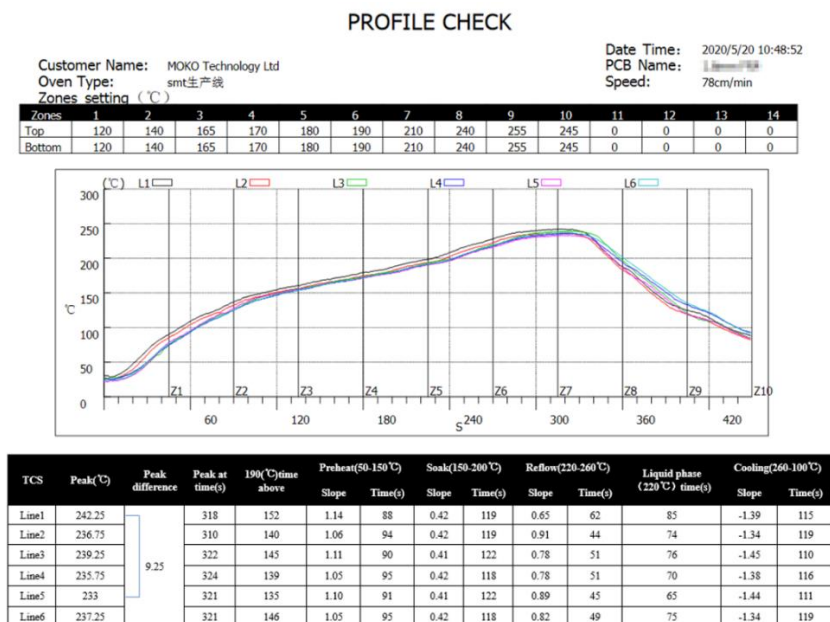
PROFILE CHECK

Customer Name: MOKO Technology Ltd
Oven Type: smt生产线
Zones setting (℃)

Date Time: 2020/5/20 10:48:52
PCB Name: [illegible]
Speed: 78cm/min

| Zones | 1 | 2 | 3 | 4 | 5 | 6 | 7 | 8 | 9 | 10 | 11 | 12 | 13 | 14 |
|---|---|---|---|---|---|---|---|---|---|---|---|---|---|---|
| Top | 120 | 140 | 165 | 170 | 180 | 190 | 210 | 240 | 255 | 245 | 0 | 0 | 0 | 0 |
| Bottom | 120 | 140 | 165 | 170 | 180 | 190 | 210 | 240 | 255 | 245 | 0 | 0 | 0 | 0 |

(℃) L1 L2 L3 L4 L5 L6
300 250 200 150 100 50 0
℃
Z1 Z2 Z3 Z4 Z5 Z6 Z7 Z8 Z9 Z10
60 120 180 S 240 300 360 420

| TCS | Peak(℃) | Peak difference | Peak at time(s) | 190(℃)time above | Preheat(50-150℃) Slope | Preheat Time(s) | Soak(150-200℃) Slope | Soak Time(s) | Reflow(220-260℃) Slope | Reflow Time(s) | Liquid phase (220℃) time(s) | Cooling(260-100℃) Slope | Cooling Time(s) |
|---|---|---|---|---|---|---|---|---|---|---|---|---|---|
| Line1 | 242.25 | 9.25 | 318 | 152 | 1.14 | 88 | 0.42 | 119 | 0.65 | 62 | 85 | -1.39 | 115 |
| Line2 | 236.75 | | 310 | 140 | 1.06 | 94 | 0.42 | 119 | 0.91 | 44 | 74 | -1.34 | 119 |
| Line3 | 239.25 | | 322 | 145 | 1.11 | 90 | 0.41 | 122 | 0.78 | 51 | 76 | -1.45 | 110 |
| Line4 | 235.75 | | 324 | 139 | 1.05 | 95 | 0.42 | 118 | 0.78 | 51 | 70 | -1.38 | 116 |
| Line5 | 233 | | 321 | 135 | 1.10 | 91 | 0.41 | 122 | 0.89 | 45 | 65 | -1.44 | 111 |
| Line6 | 237.25 | | 321 | 146 | 1.05 | 95 | 0.42 | 118 | 0.82 | 49 | 75 | -1.34 | 119 |